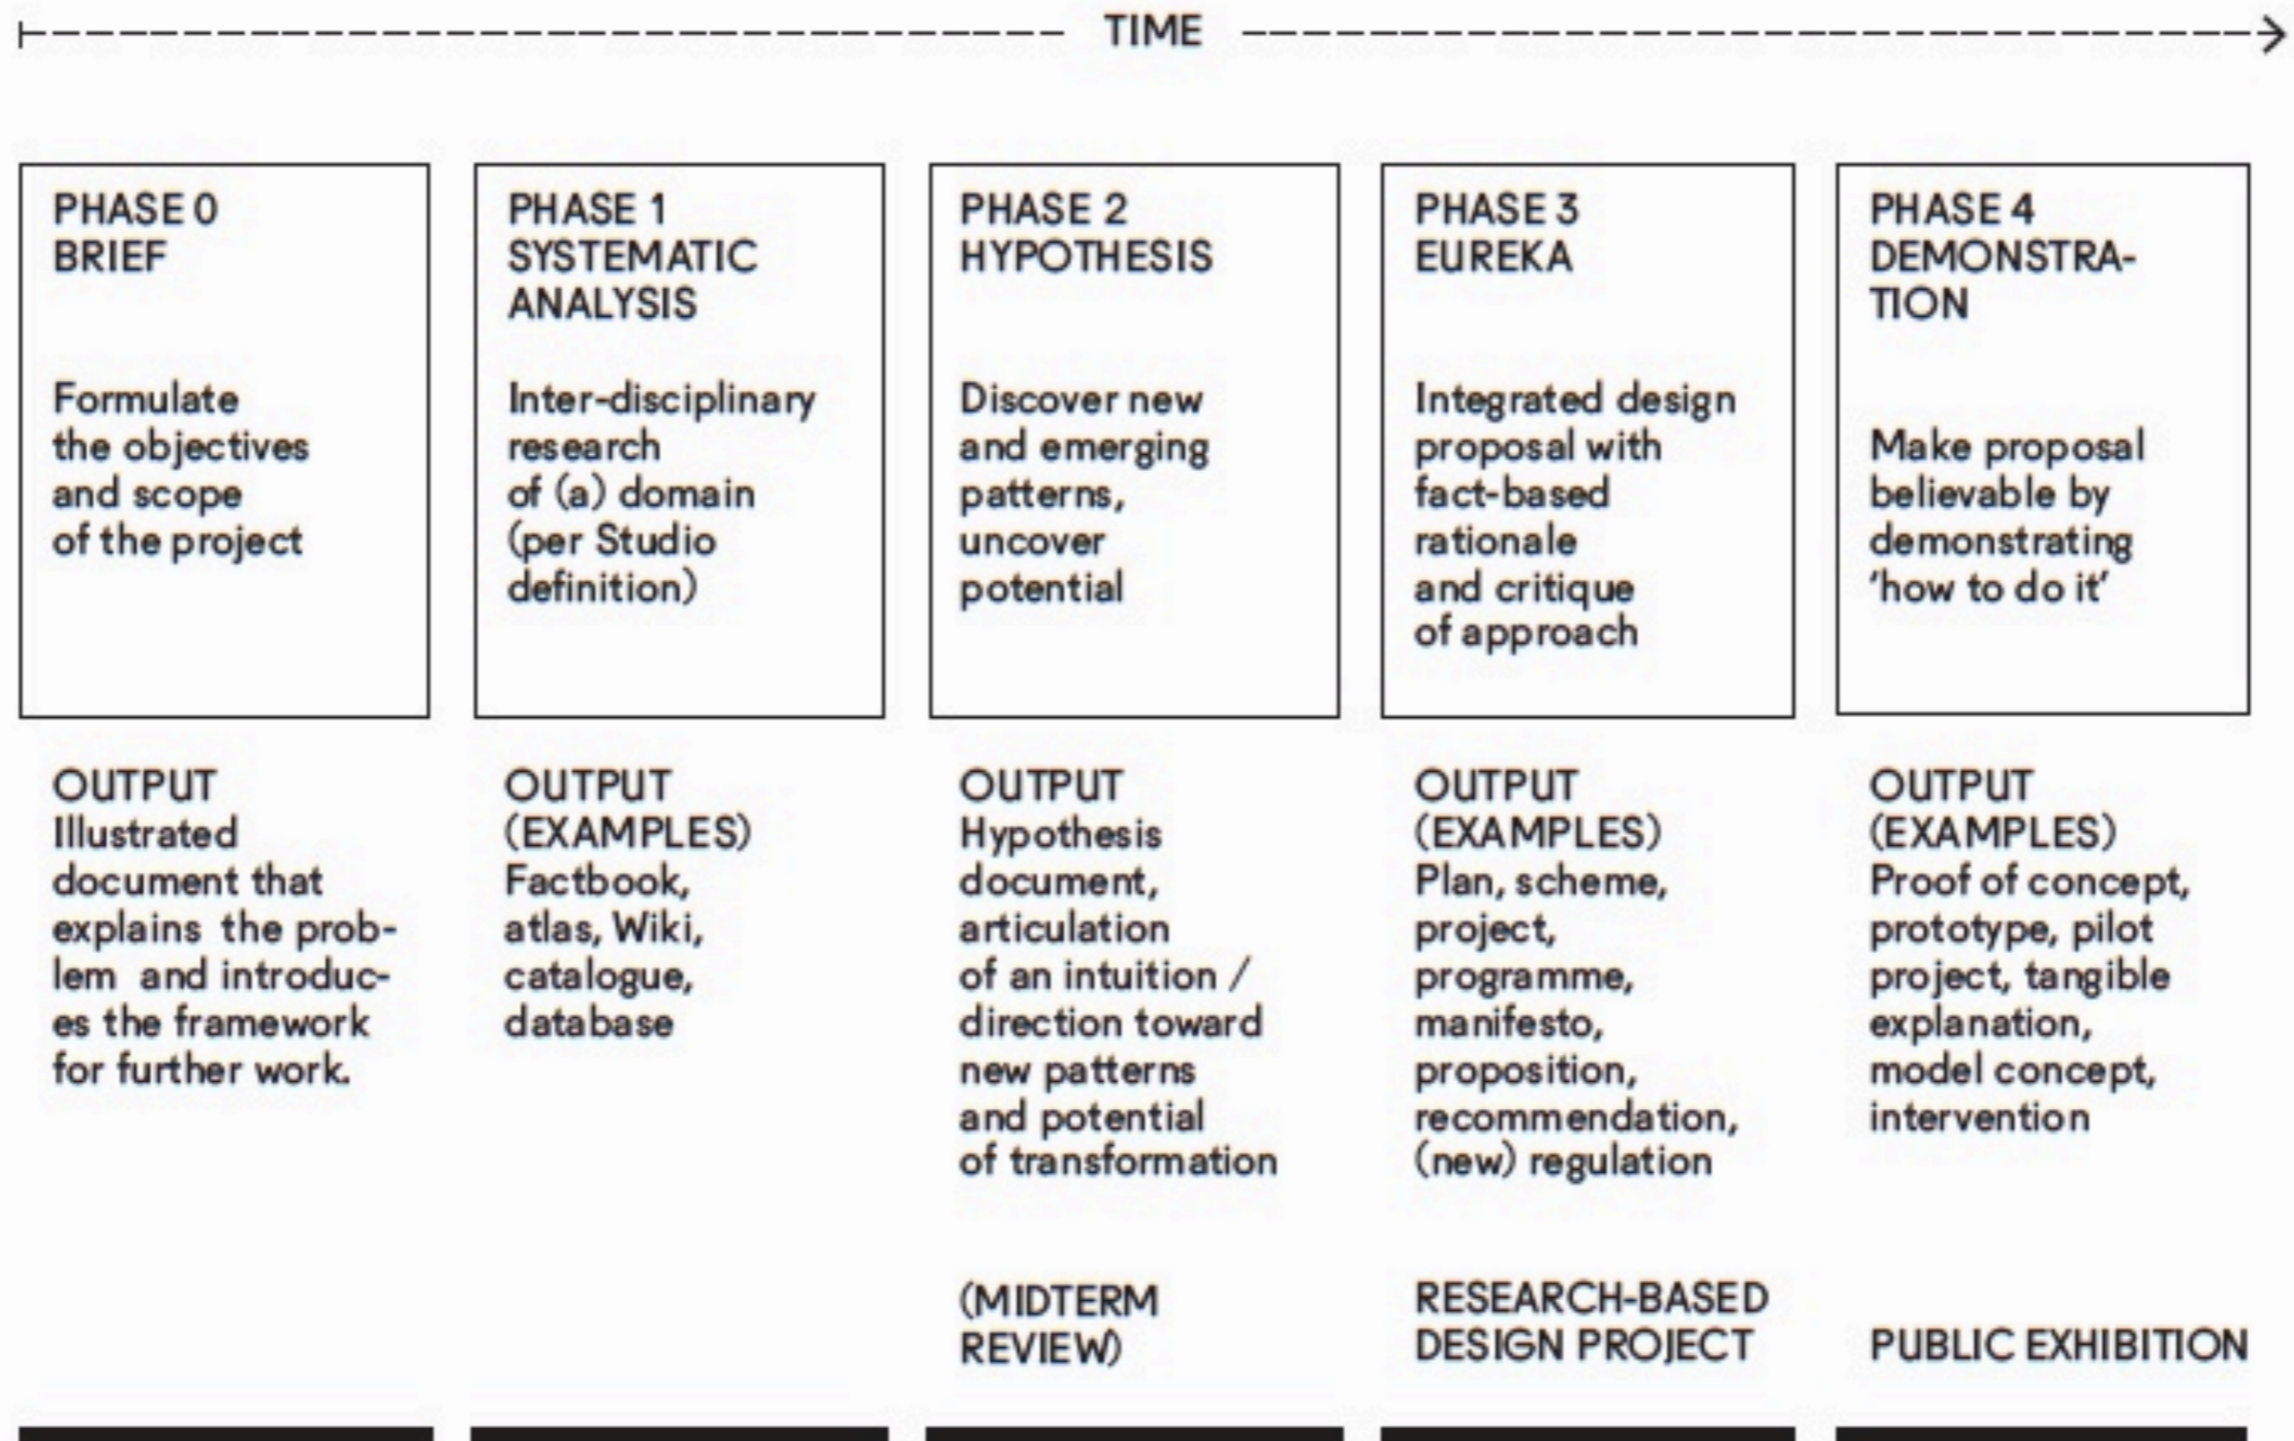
TIME

PHASE 0
BRIEF

Formulate the objectives and scope of the project

OUTPUT
Illustrated document that explains the problem and introduces the framework for further work.

PHASE 1
SYSTEMATIC ANALYSIS

Inter-disciplinary research of (a) domain (per Studio definition)

OUTPUT (EXAMPLES)
Factbook, atlas, Wiki, catalogue, database

PHASE 2
HYPOTHESIS

Discover new and emerging patterns, uncover potential

OUTPUT
Hypothesis document, articulation of an intuition / direction toward new patterns and potential of transformation

(MIDTERM REVIEW)

PHASE 3
EUREKA

Integrated design proposal with fact-based rationale and critique of approach

OUTPUT (EXAMPLES)
Plan, scheme, project, programme, manifesto, proposition, recommendation, (new) regulation

RESEARCH-BASED DESIGN PROJECT

PHASE 4
DEMONSTRATION

Make proposal believable by demonstrating 'how to do it'

OUTPUT (EXAMPLES)
Proof of concept, prototype, pilot project, tangible explanation, model concept, intervention

PUBLIC EXHIBITION